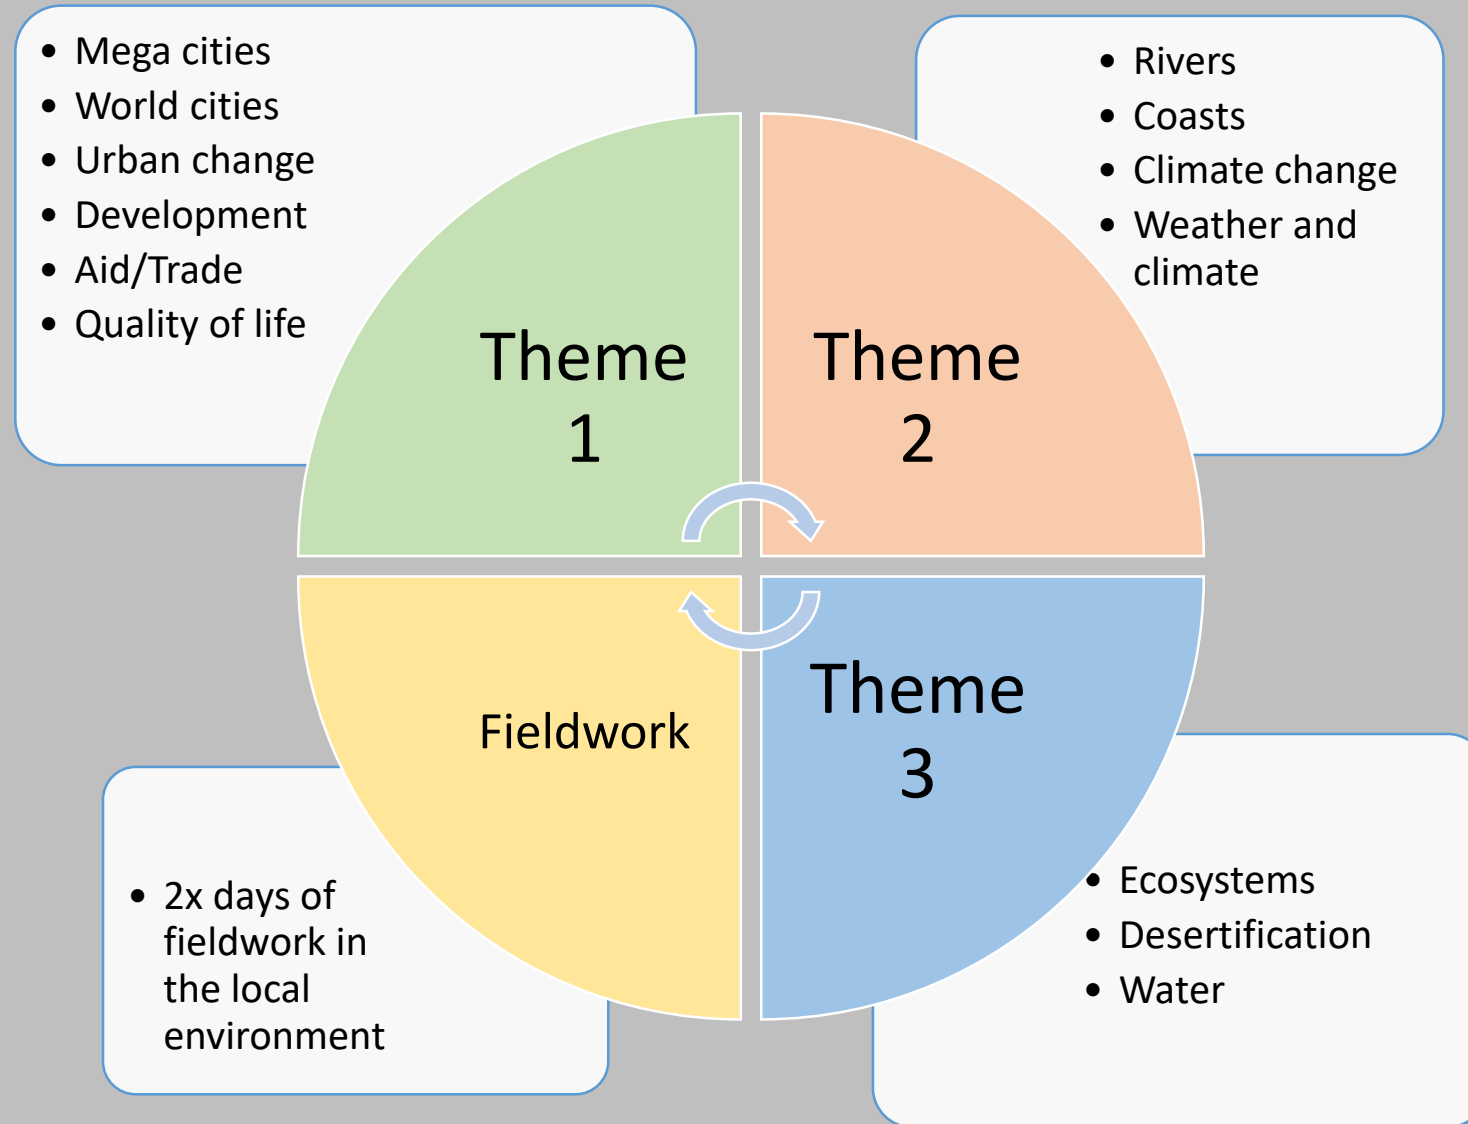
- Mega cities
- World cities
- Urban change
- Development
- Aid/Trade
- Quality of life

- Rivers
- Coasts
- Climate change
- Weather and climate

Theme 1

Theme 2

Fieldwork

Theme 3

- 2x days of fieldwork in the local environment

- Ecosystems
- Desertification
- Water